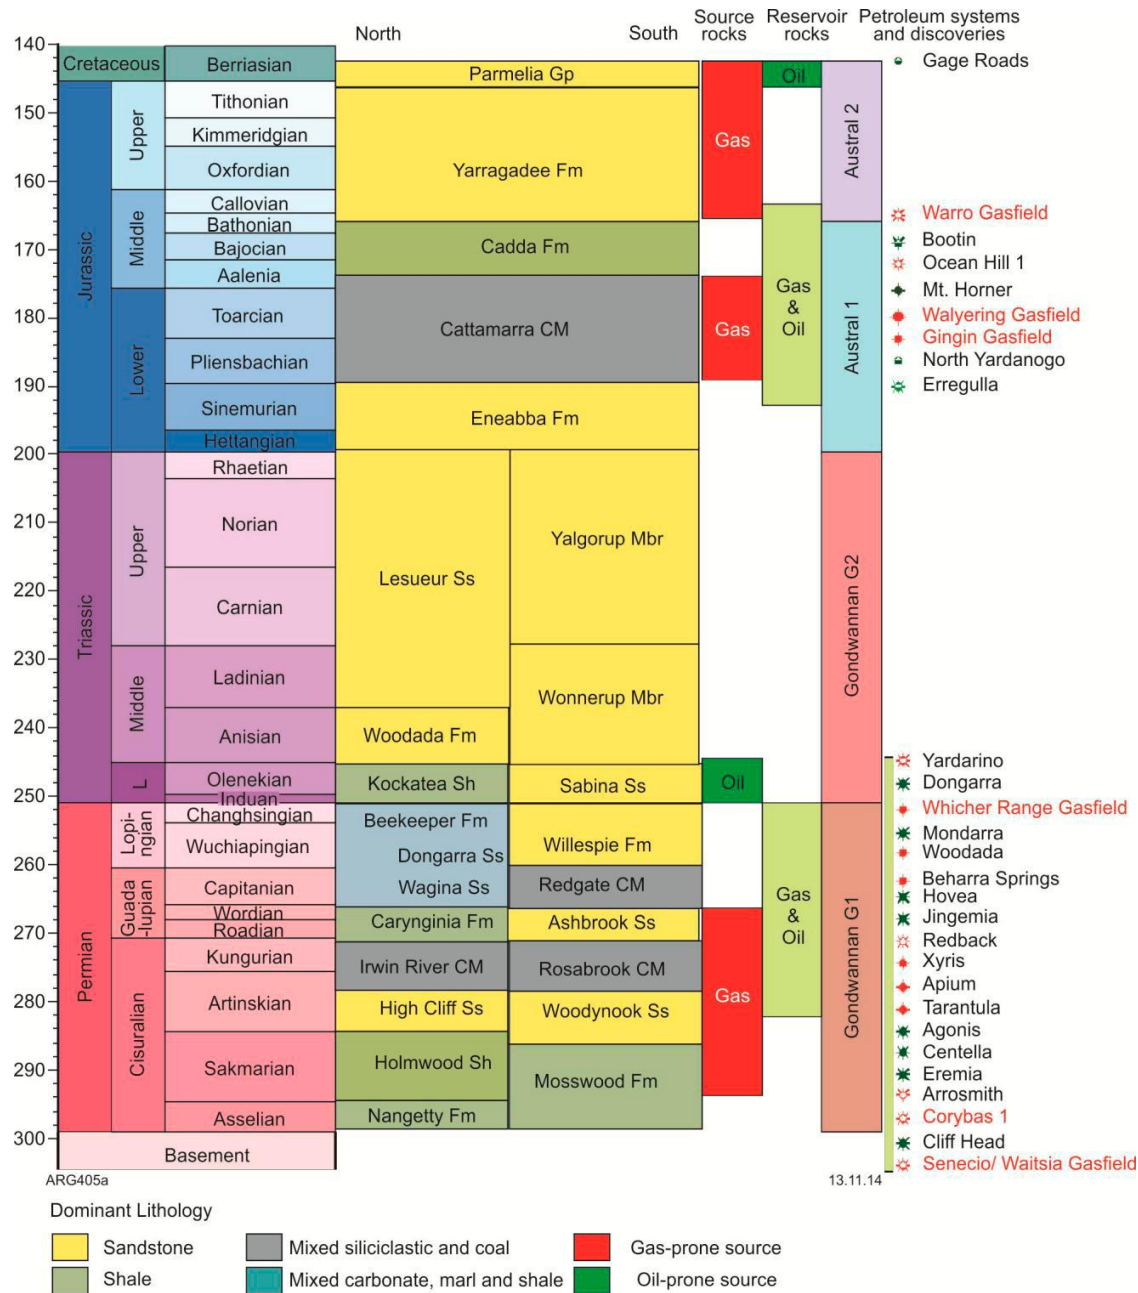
North South Source rocks Reservoir rocks Petroleum systems and discoveries

140
150
160
170
180
190
200
210
220
230
240
250
260
270
280
290
300

Cretaceous
Berriasian
Jurassic
Upper
Tithonian
Kimmeridgian
Oxfordian
Middle
Callovian
Bathonian
Bajocian
Aalenia
Lower
Toarcian
Pliensbachian
Sinemurian
Hettangian
Triassic
Upper
Rhaetian
Norian
Carnian
Middle
Ladinian
Anisian
L
Olenekian
Induan
Permian
Lopingian
Changhsingian
Wuchiapingian
Guadalupian
Capitanian
Wordian
Roadian
Cisuralian
Kungurian
Artinskian
Sakmarian
Asselian
Basement

Parmelia Gp
Yarragadee Fm
Cadda Fm
Cattamarra CM
Eneabba Fm
Lesueur Ss
Yalgorup Mbr
Wonnerup Mbr
Woodada Fm
Kockatea Sh
Sabina Ss
Beekeeper Fm
Dongarra Ss
Wagina Ss
Willespie Fm
Redgate CM
Carynginia Fm
Ashbrook Ss
Irwin River CM
Rosabrook CM
High Cliff Ss
Woodynook Ss
Holmwood Sh
Mosswood Fm
Nangetty Fm

Gas
Gas
Oil
Gas
Oil
Gas & Oil
Gas & Oil

Austral 2
Austral 1
Gondwannan G2
Gondwannan G1

Gage Roads
Warro Gasfield
Bootin
Ocean Hill 1
Mt. Horner
Walyering Gasfield
Gingin Gasfield
North Yardanogo
Erregulla
Yardarino
Dongarra
Whicher Range Gasfield
Mondarra
Woodada
Beharra Springs
Hovea
Jingemia
Redback
Xyris
Apium
Tarantula
Agonis
Centella
Eremia
Arrosmith
Corybas 1
Cliff Head
Senecio/ Waitsia Gasfield

ARG405a
13.11.14

Dominant Lithology
Sandstone
Shale
Mixed siliciclastic and coal
Mixed carbonate, marl and shale
Gas-prone source
Oil-prone source